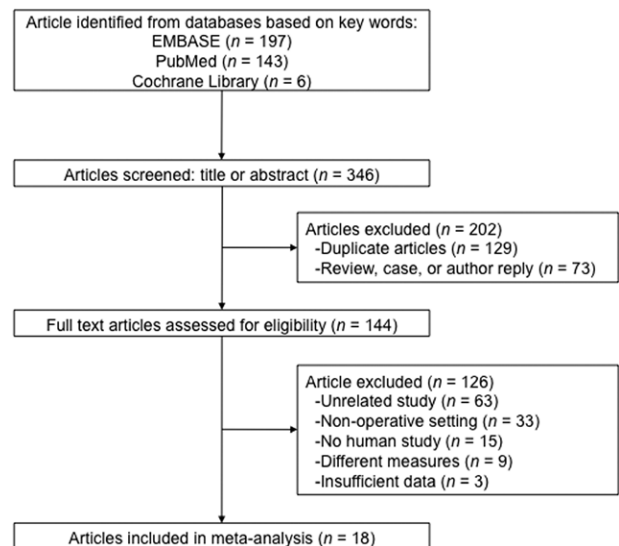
Article identified from databases based on key words:
EMBASE ($n$ = 197)
PubMed ($n$ = 143)
Cochrane Library ($n$ = 6)

Articles screened: title or abstract ($n$ = 346)

Articles excluded ($n$ = 202)
-Duplicate articles ($n$ = 129)
-Review, case, or author reply ($n$ = 73)

Full text articles assessed for eligibility ($n$ = 144)

Article excluded ($n$ = 126)
-Unrelated study ($n$ = 63)
-Non-operative setting ($n$ = 33)
-No human study ($n$ = 15)
-Different measures ($n$ = 9)
-Insufficient data ($n$ = 3)

Articles included in meta-analysis ($n$ = 18)